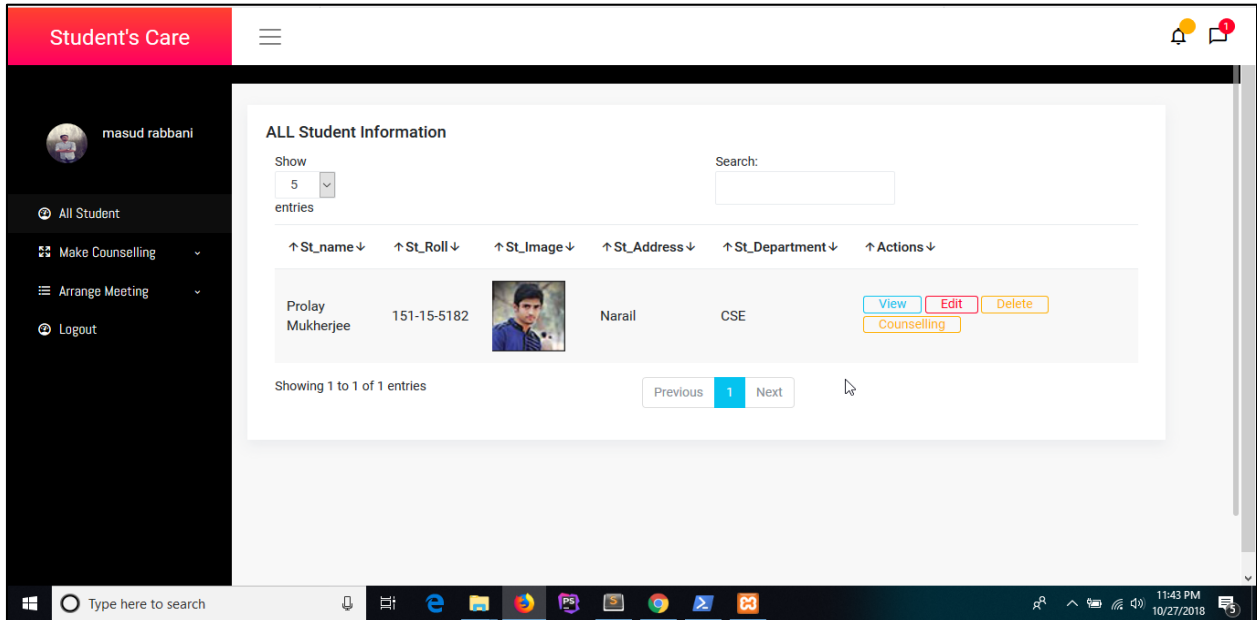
Student's Care

1

masud rabbani

All Student
Make Counselling
Arrange Meeting
Logout

ALL Student Information

Show
5
entries

Search:

| ↑St_name↓ | ↑St_Roll↓ | ↑St_Image↓ | ↑St_Address↓ | ↑St_Department↓ | ↑Actions↓ |
|---|---|---|---|---|---|
| Prolay Mukherjee | 151-15-5182 | | Narail | CSE | View Edit Delete Counselling |

Showing 1 to 1 of 1 entries

Previous 1 Next

Type here to search

11:43 PM
10/27/2018
5